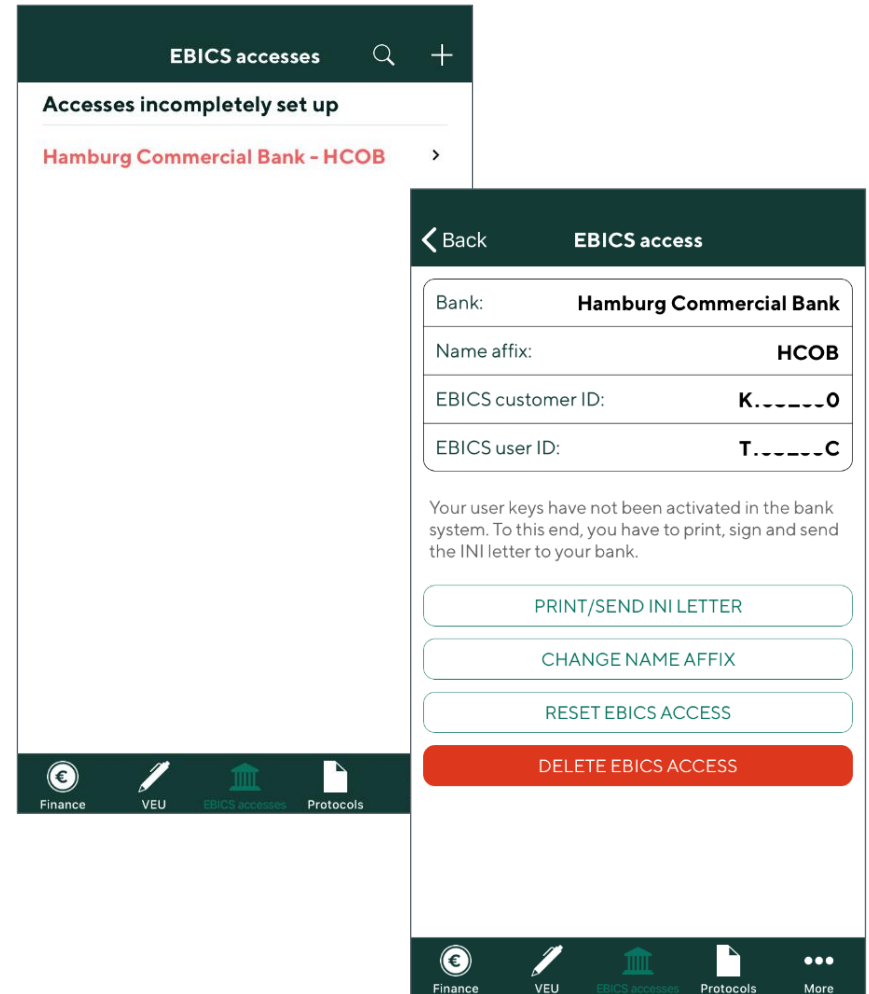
EBICS accesses

Accesses incompletely set up

Hamburg Commercial Bank - HCOB

Finance VEU EBICS accesses Protocols

Back EBICS access

| Bank: | Hamburg Commercial Bank |
|---|---|
| Name affix: | HCOB |
| EBICS customer ID: | K.\_\_\_\_\_\_0 |
| EBICS user ID: | T.\_\_\_\_\_\_C |

Your user keys have not been activated in the bank system. To this end, you have to print, sign and send the INI letter to your bank.

PRINT/SEND INI LETTER

CHANGE NAME AFFIX

RESET EBICS ACCESS

DELETE EBICS ACCESS

Finance VEU EBICS accesses Protocols More